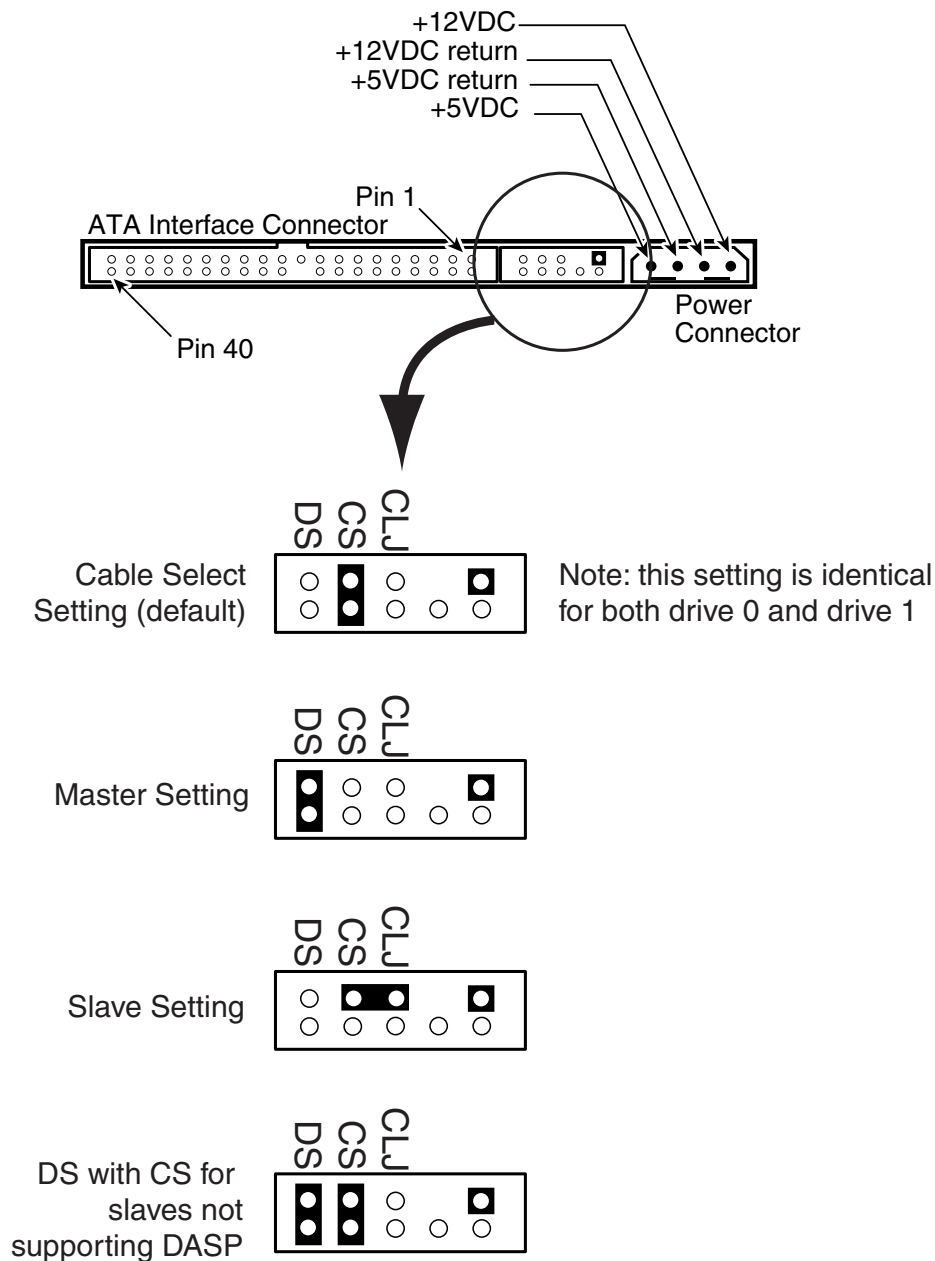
+12VDC
+12VDC return
+5VDC return
+5VDC

Pin 1
ATA Interface Connector

Pin 40

Power Connector

DS CS CLJ

Cable Select Setting (default)

Note: this setting is identical for both drive 0 and drive 1

DS CS CLJ

Master Setting

DS CS CLJ

Slave Setting

DS CS CLJ

DS with CS for slaves not supporting DASP